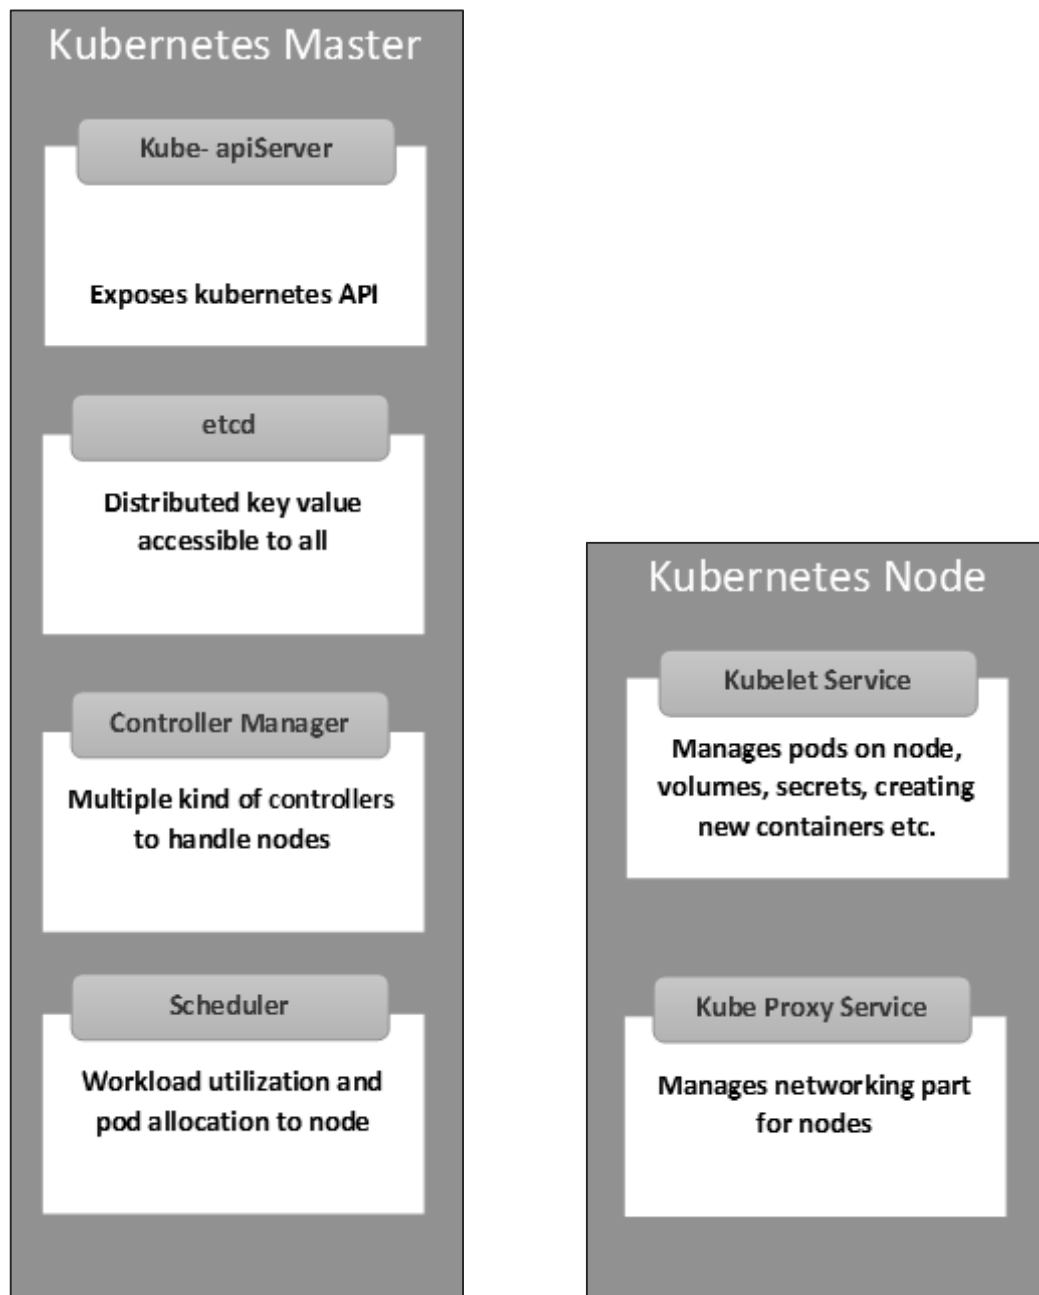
Kubernetes Master

Kube- apiServer

Exposes kubernetes API

etcd

Distributed key value accessible to all

Controller Manager

Multiple kind of controllers to handle nodes

Scheduler

Workload utilization and pod allocation to node

Kubernetes Node

Kubelet Service

Manages pods on node, volumes, secrets, creating new containers etc.

Kube Proxy Service

Manages networking part for nodes